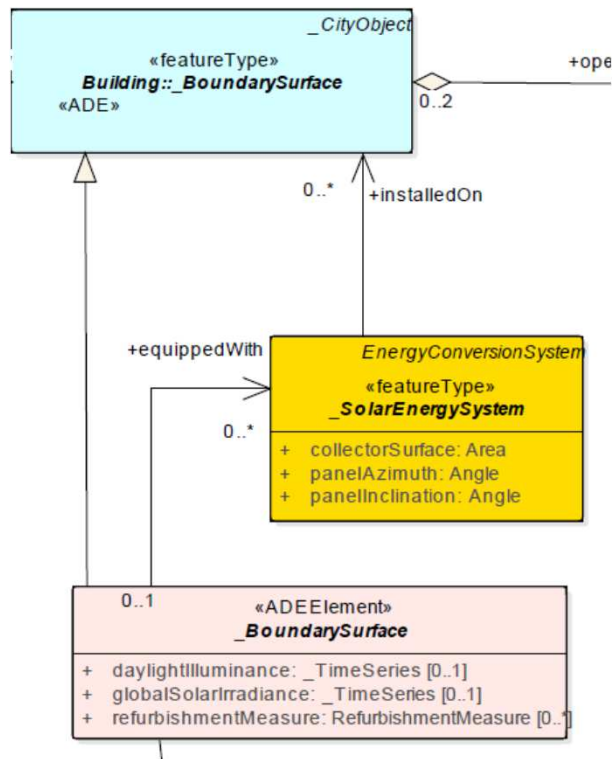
_CityObject
«featureType»
Building::_BoundarySurface
«ADE»

+ope
0..2

0..*
+installedOn

+equippedWith
EnergyConversionSystem
«featureType»
_SolarEnergySystem
0..*
+ collectorSurface: Area
+ panelAzimuth: Angle
+ panelInclination: Angle

0..1
«ADEElement»
_BoundarySurface
+ daylightIlluminance: _TimeSeries [0..1]
+ globalSolarIrradiance: _TimeSeries [0..1]
+ refurbishmentMeasure: RefurbishmentMeasure [0..*]